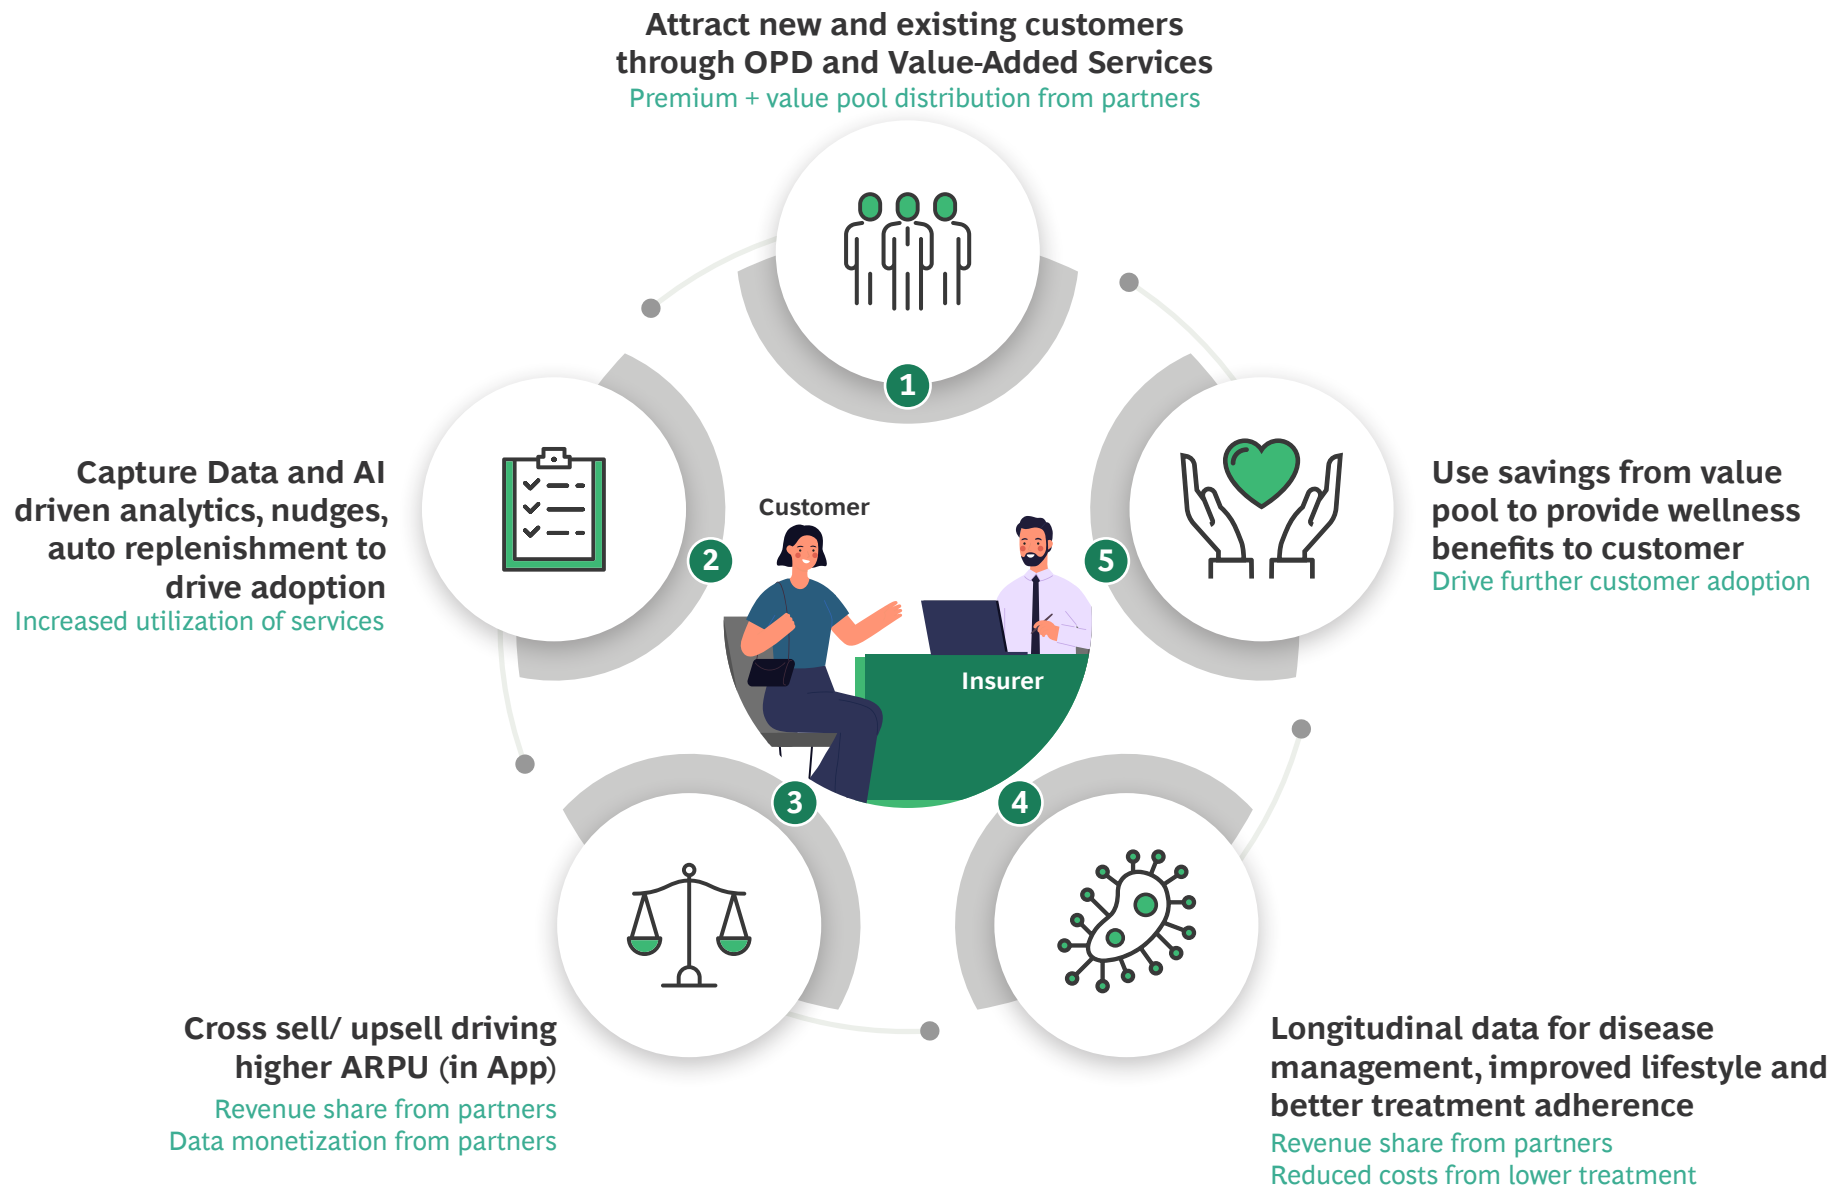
Attract new and existing customers through OPD and Value-Added Services
Premium + value pool distribution from partners

1

Capture Data and AI driven analytics, nudges, auto replenishment to drive adoption
Increased utilization of services

2

Customer

Insurer

5

Use savings from value pool to provide wellness benefits to customer
Drive further customer adoption

3

4

Cross sell/ upsell driving higher ARPU (in App)
Revenue share from partners
Data monetization from partners

Longitudinal data for disease management, improved lifestyle and better treatment adherence
Revenue share from partners
Reduced costs from lower treatment